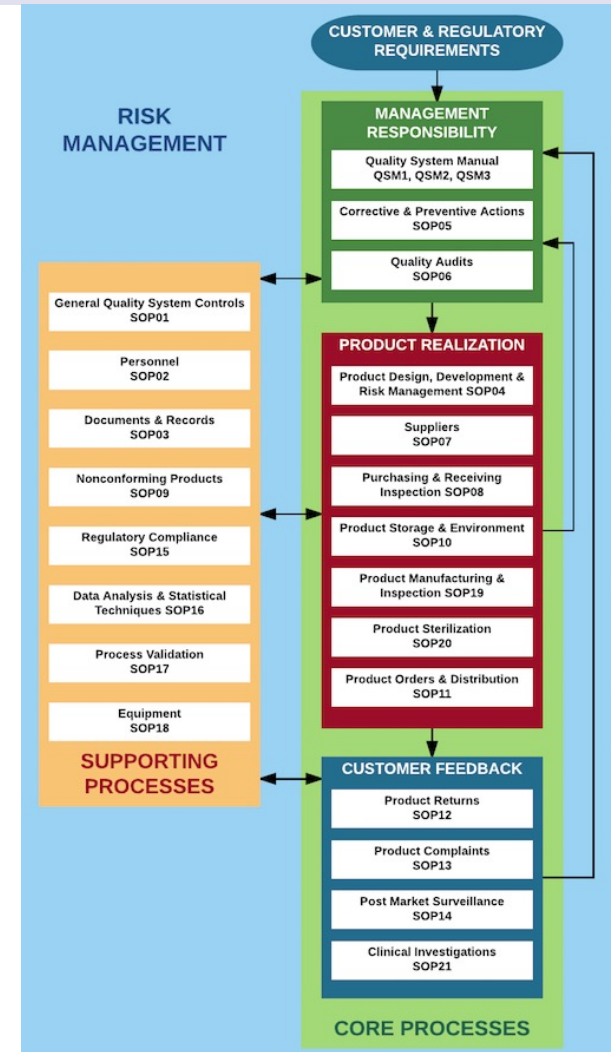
CUSTOMER & REGULATORY REQUIREMENTS

RISK MANAGEMENT

MANAGEMENT RESPONSIBILITY

Quality System Manual QSM1, QSM2, QSM3

Corrective & Preventive Actions SOP05

Quality Audits SOP06

General Quality System Controls SOP01

Personnel SOP02

Documents & Records SOP03

Nonconforming Products SOP09

Regulatory Compliance SOP15

Data Analysis & Statistical Techniques SOP16

Process Validation SOP17

Equipment SOP18

SUPPORTING PROCESSES

PRODUCT REALIZATION

Product Design, Development & Risk Management SOP04

Suppliers SOP07

Purchasing & Receiving Inspection SOP08

Product Storage & Environment SOP10

Product Manufacturing & Inspection SOP19

Product Sterilization SOP20

Product Orders & Distribution SOP11

CUSTOMER FEEDBACK

Product Returns SOP12

Product Complaints SOP13

Post Market Surveillance SOP14

Clinical Investigations SOP21

CORE PROCESSES